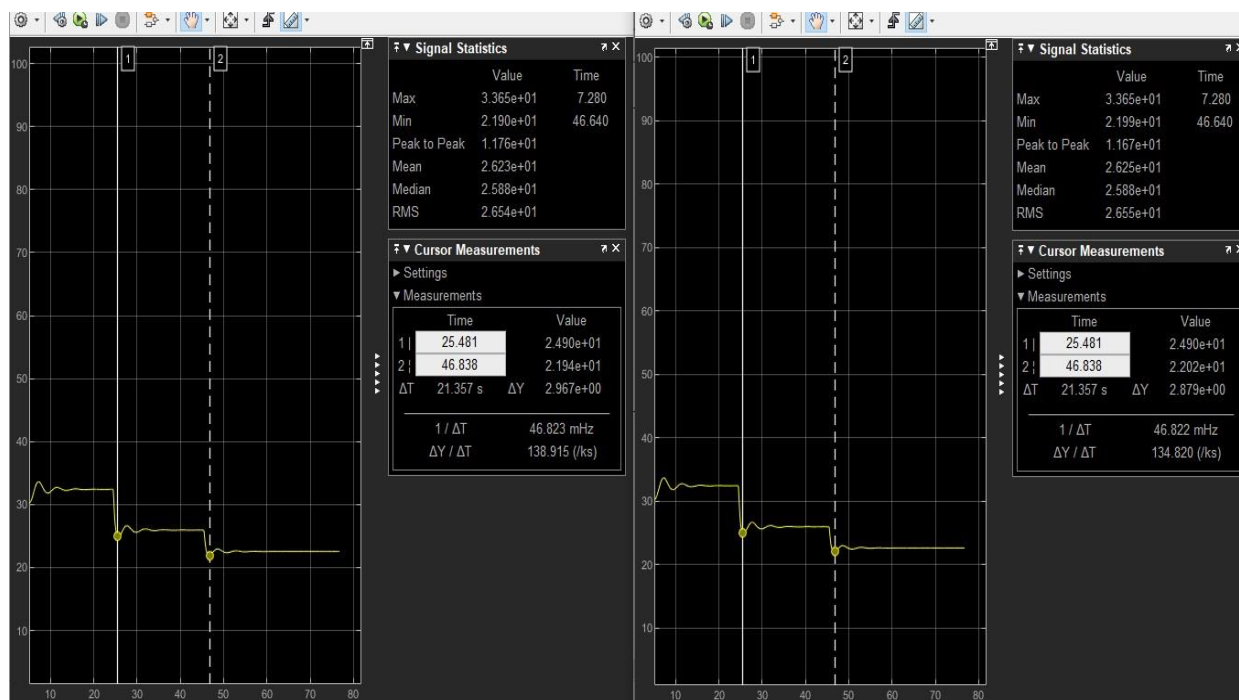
100
90
80
70
60
50
40
30
20
10
10 20 30 40 50 60 70 80

1
2

Signal Statistics

| | Value | Time |
|---|---|---|
| Max | 3.365e+01 | 7.280 |
| Min | 2.190e+01 | 46.640 |
| Peak to Peak | 1.176e+01 | |
| Mean | 2.623e+01 | |
| Median | 2.588e+01 | |
| RMS | 2.654e+01 | |

Cursor Measurements
► Settings
▼ Measurements

| | Time | | Value |
|---|---|---|---|
| 1 | 25.481 | | 2.490e+01 |
| 2 | 46.838 | | 2.194e+01 |
| ΔT | 21.357 s | ΔY | 2.967e+00 |

1 / ΔT 46.823 mHz
ΔY / ΔT 138.915 (/ks)

100
90
80
70
60
50
40
30
20
10
10 20 30 40 50 60 70 80

1
2

Signal Statistics

| | Value | Time |
|---|---|---|
| Max | 3.365e+01 | 7.280 |
| Min | 2.199e+01 | 46.640 |
| Peak to Peak | 1.167e+01 | |
| Mean | 2.625e+01 | |
| Median | 2.588e+01 | |
| RMS | 2.655e+01 | |

Cursor Measurements
► Settings
▼ Measurements

| | Time | | Value |
|---|---|---|---|
| 1 | 25.481 | | 2.490e+01 |
| 2 | 46.838 | | 2.202e+01 |
| ΔT | 21.357 s | ΔY | 2.879e+00 |

1 / ΔT 46.822 mHz
ΔY / ΔT 134.820 (/ks)